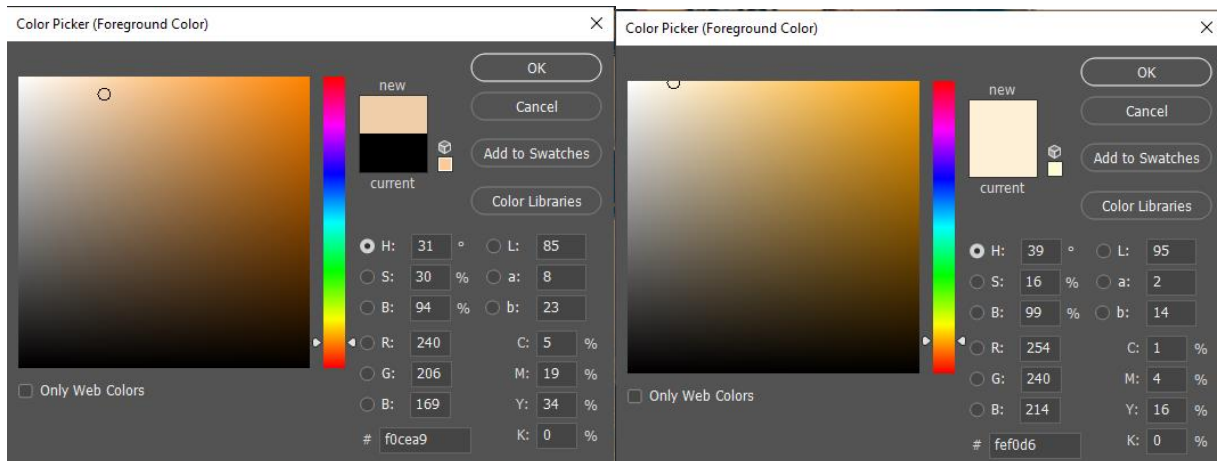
Color Picker (Foreground Color)

×

new

current

OK

Cancel

Add to Swatches

Color Libraries

H: 31 °
S: 30 %
B: 94 %
R: 240
G: 206
B: 169

L: 85
a: 8
b: 23
C: 5 %
M: 19 %
Y: 34 %
K: 0 %

# f0cea9

Only Web Colors

Color Picker (Foreground Color)

×

new

current

OK

Cancel

Add to Swatches

Color Libraries

H: 39 °
S: 16 %
B: 99 %
R: 254
G: 240
B: 214

L: 95
a: 2
b: 14
C: 1 %
M: 4 %
Y: 16 %
K: 0 %

# fef0d6

Only Web Colors